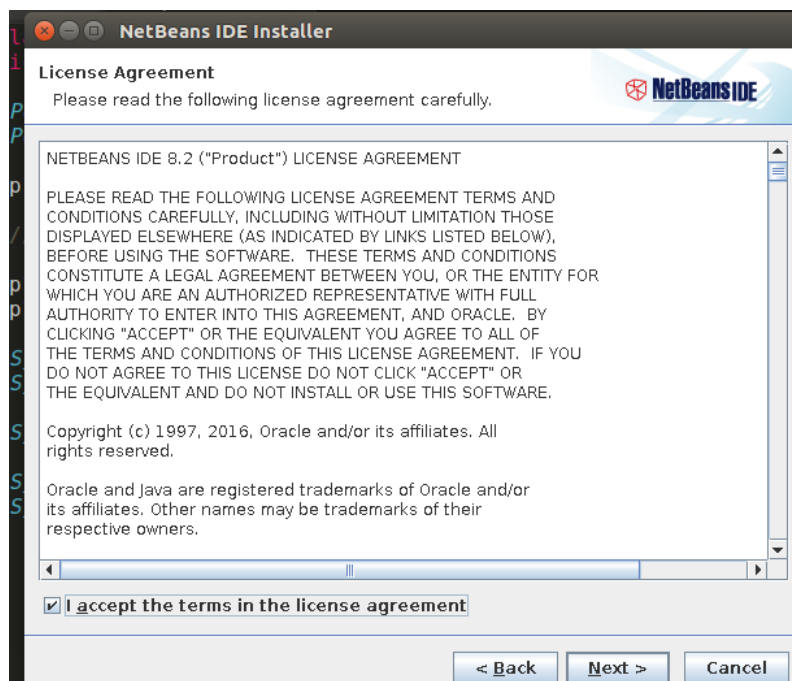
NetBeans IDE Installer

License Agreement
Please read the following license agreement carefully.

NetBeans IDE

NETBEANS IDE 8.2 ("Product") LICENSE AGREEMENT

PLEASE READ THE FOLLOWING LICENSE AGREEMENT TERMS AND CONDITIONS CAREFULLY, INCLUDING WITHOUT LIMITATION THOSE DISPLAYED ELSEWHERE (AS INDICATED BY LINKS LISTED BELOW), BEFORE USING THE SOFTWARE. THESE TERMS AND CONDITIONS CONSTITUTE A LEGAL AGREEMENT BETWEEN YOU, OR THE ENTITY FOR WHICH YOU ARE AN AUTHORIZED REPRESENTATIVE WITH FULL AUTHORITY TO ENTER INTO THIS AGREEMENT, AND ORACLE. BY CLICKING "ACCEPT" OR THE EQUIVALENT YOU AGREE TO ALL OF THE TERMS AND CONDITIONS OF THIS LICENSE AGREEMENT. IF YOU DO NOT AGREE TO THIS LICENSE DO NOT CLICK "ACCEPT" OR THE EQUIVALENT AND DO NOT INSTALL OR USE THIS SOFTWARE.

Copyright (c) 1997, 2016, Oracle and/or its affiliates. All rights reserved.

Oracle and Java are registered trademarks of Oracle and/or its affiliates. Other names may be trademarks of their respective owners.

I accept the terms in the license agreement

< Back
Next >
Cancel